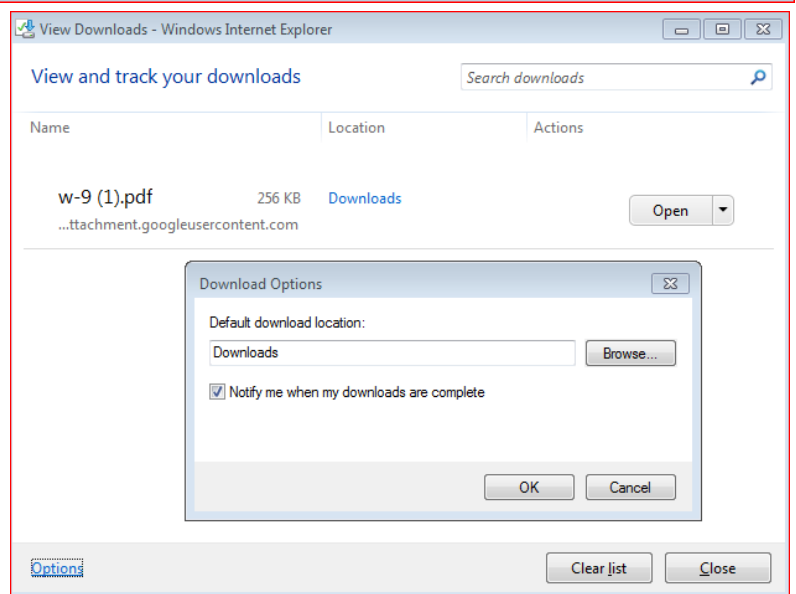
View Downloads - Windows Internet Explorer

View and track your downloads

Search downloads

| Name | Location | Actions |
|---|---|---|
| w-9 (1).pdf 256 KB ...ttachment.googleusercontent.com | Downloads | Open |

Download Options

Default download location:

Downloads

Browse...

Notify me when my downloads are complete

OK

Cancel

Options

Clear list

Close